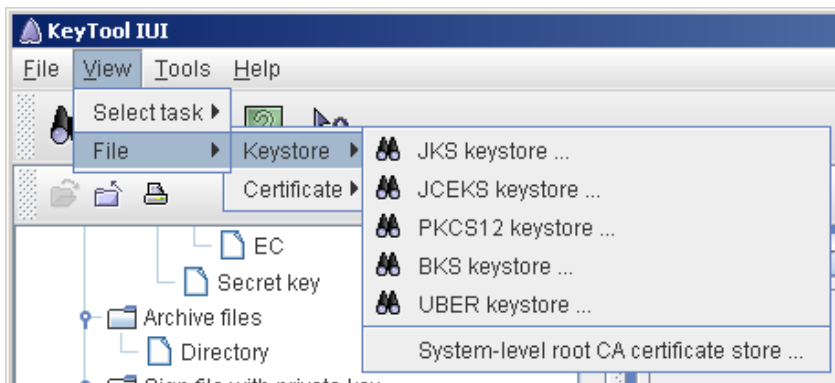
KeyTool IUI

File View Tools Help

Select task
File
Keystore
Certificate

JKS keystore ...
JCEKS keystore ...
PKCS12 keystore ...
BKS keystore ...
UBER keystore ...
System-level root CA certificate store ...

EC
Secret key
Archive files
Directory
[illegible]